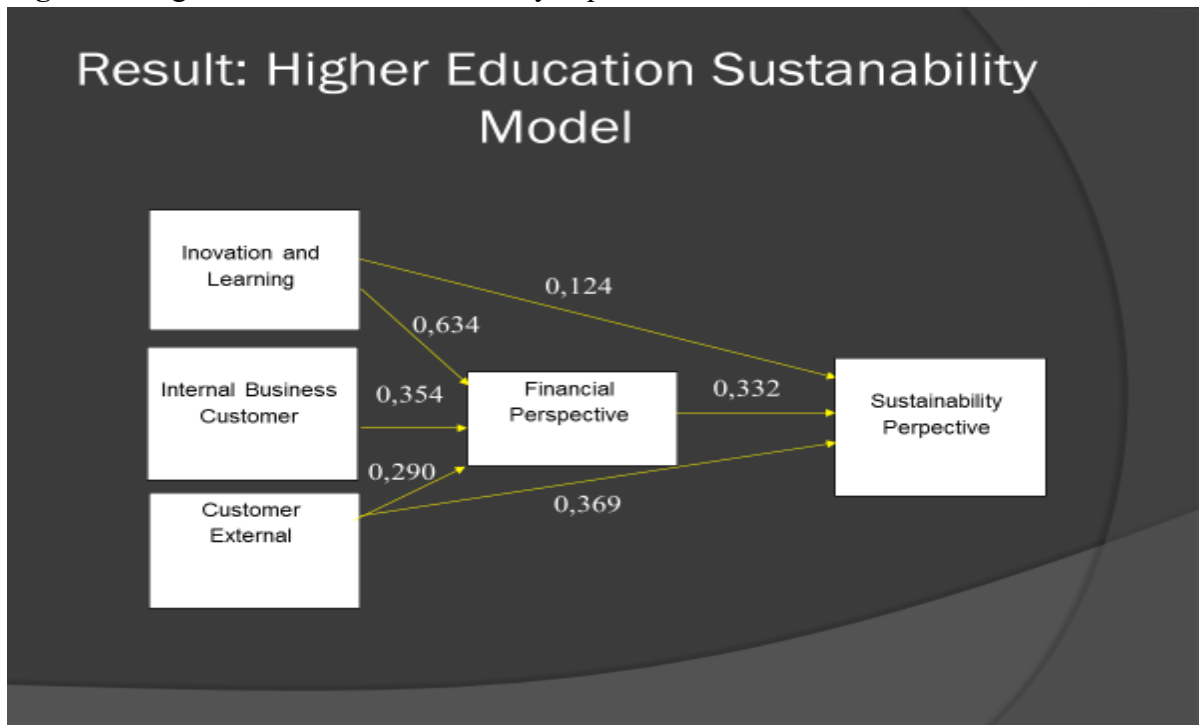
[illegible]

Result: Higher Education Sustanability Model

Inovation and Learning

Internal Business Customer

Customer External

Financial Perspective

Sustainability Perpective

0,124

0,634

0,354

0,332

0,290

0,369